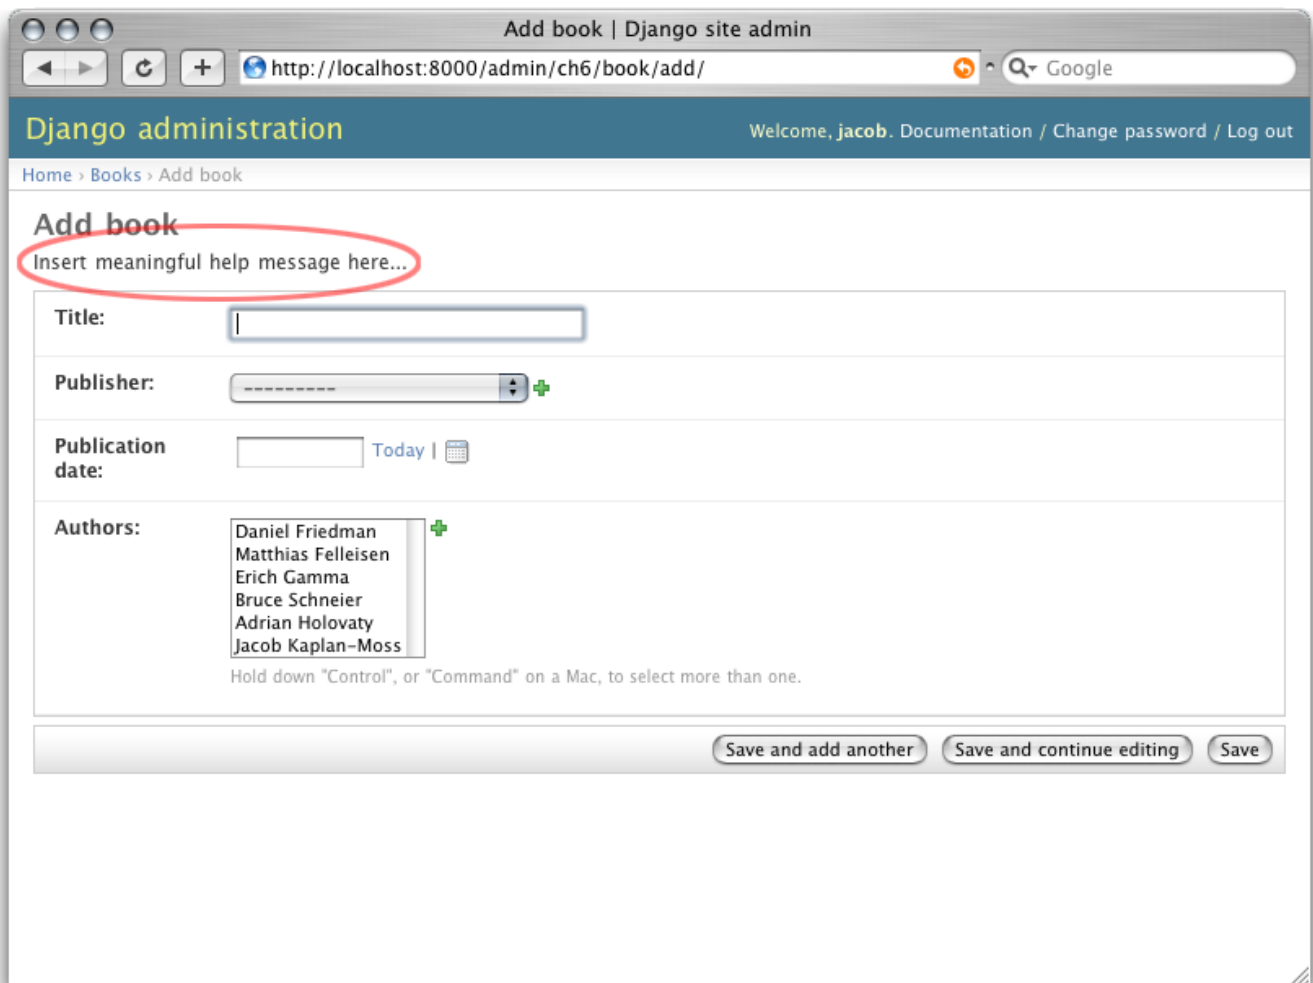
Add book | Django site admin

http://localhost:8000/admin/ch6/book/add/

Google

Django administration

Welcome, jacob. Documentation / Change password / Log out

Home › Books › Add book

Add book

Insert meaningful help message here...

Title:

Publisher: ---------

Publication date: Today |

Authors:
Daniel Friedman
Matthias Felleisen
Erich Gamma
Bruce Schneier
Adrian Holovaty
Jacob Kaplan-Moss

Hold down "Control", or "Command" on a Mac, to select more than one.

Save and add another | Save and continue editing | Save